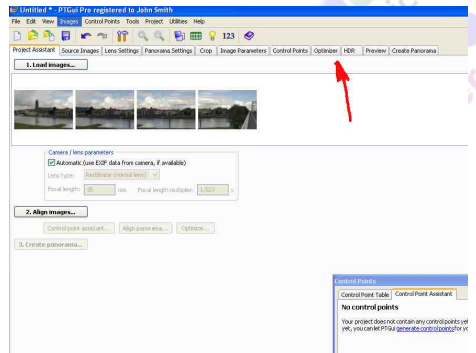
Untitled * - PTGui Pro registered to John Smith

File Edit View Images Control Points Tools Project Utilities Help

123

Project Assistant Source Images Lens Settings Panorama Settings Crop Image Parameters Control Points Optimizer HDR Preview Create Panorama

1. Load images...

Camera / lens parameters

Automatic (use EXIF data from camera, if available)

Lens type: Rectilinear (normal lens)

Focal length: 35 mm Focal length multiplier: 1.523 x

2. Align images...

Control point assistant... Align panorama... Optimize...

3. Create panorama...

Control Points

Control Point Table Control Point Assistant

No control points

Your project does not contain any control points yet, you can let PTGui generate control points for yo